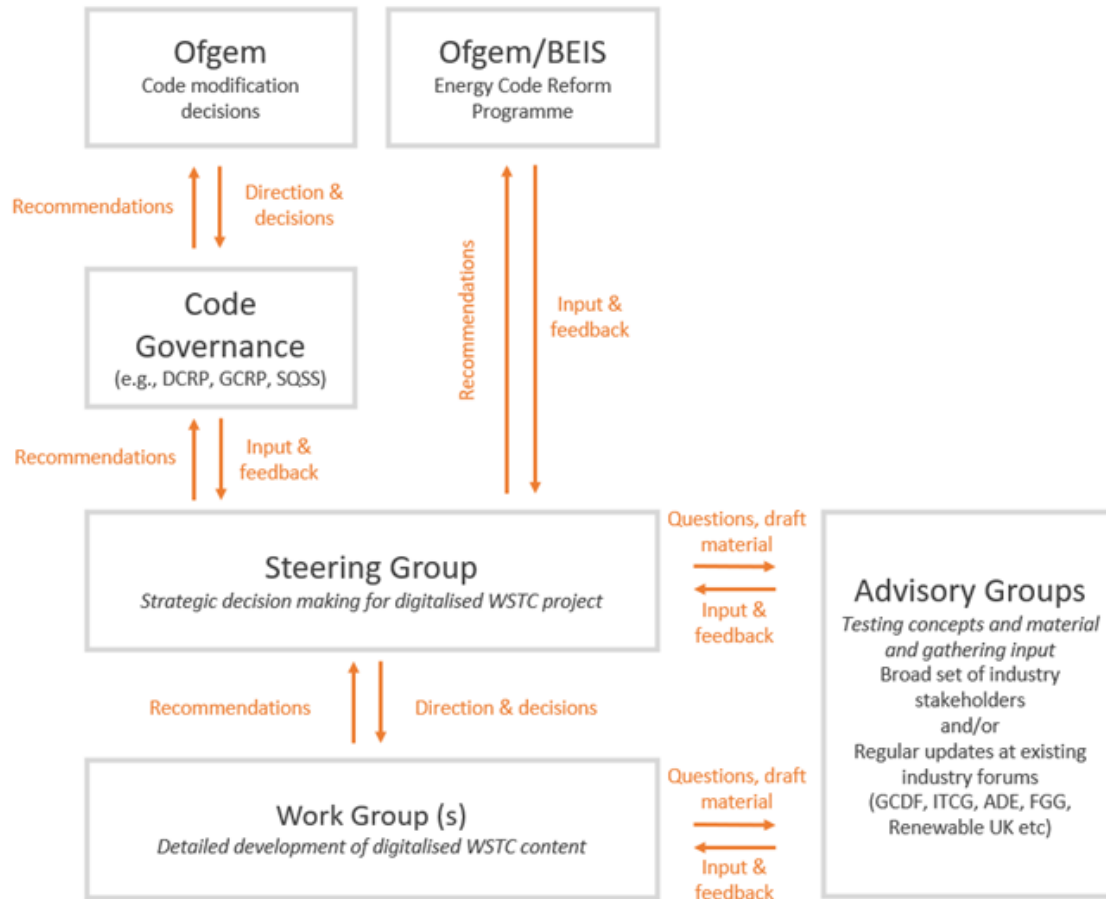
Ofgem
Code modification decisions

Ofgem/BEIS
Energy Code Reform Programme

Recommendations

Direction & decisions

Recommendations

Input & feedback

Code Governance
(e.g., DCRP, GCRP, SQSS)

Recommendations

Input & feedback

Steering Group
*Strategic decision making for digitalised WSTC project*

Questions, draft material

Input & feedback

Advisory Groups
*Testing concepts and material and gathering input*
Broad set of industry stakeholders
and/or
Regular updates at existing industry forums (GCDF, ITCG, ADE, FGG, Renewable UK etc)

Recommendations

Direction & decisions

Work Group (s)
*Detailed development of digitalised WSTC content*

Questions, draft material

Input & feedback